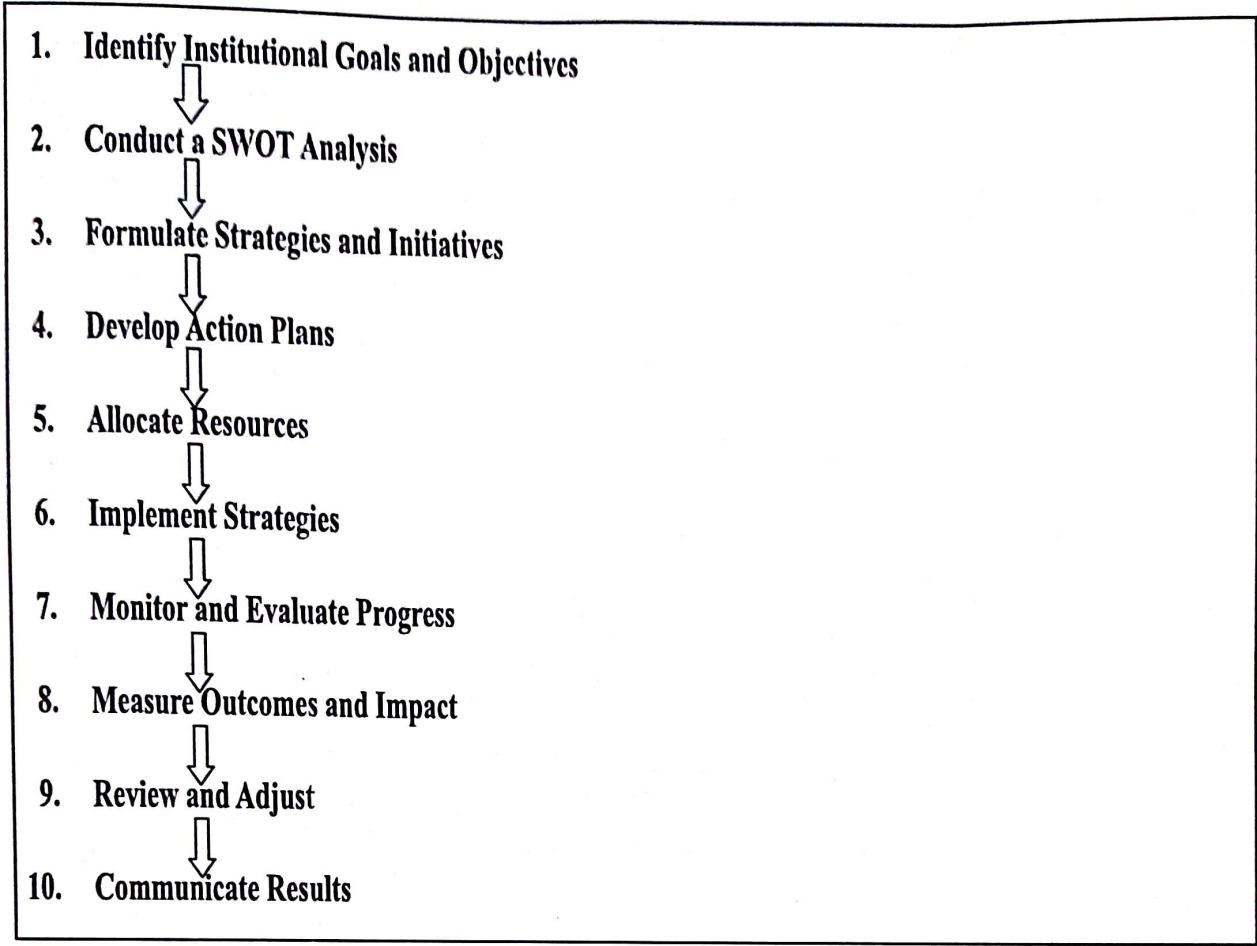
1. Identify Institutional Goals and Objectives

2. Conduct a SWOT Analysis

3. Formulate Strategies and Initiatives

4. Develop Action Plans

5. Allocate Resources

6. Implement Strategies

7. Monitor and Evaluate Progress

8. Measure Outcomes and Impact

9. Review and Adjust

10. Communicate Results